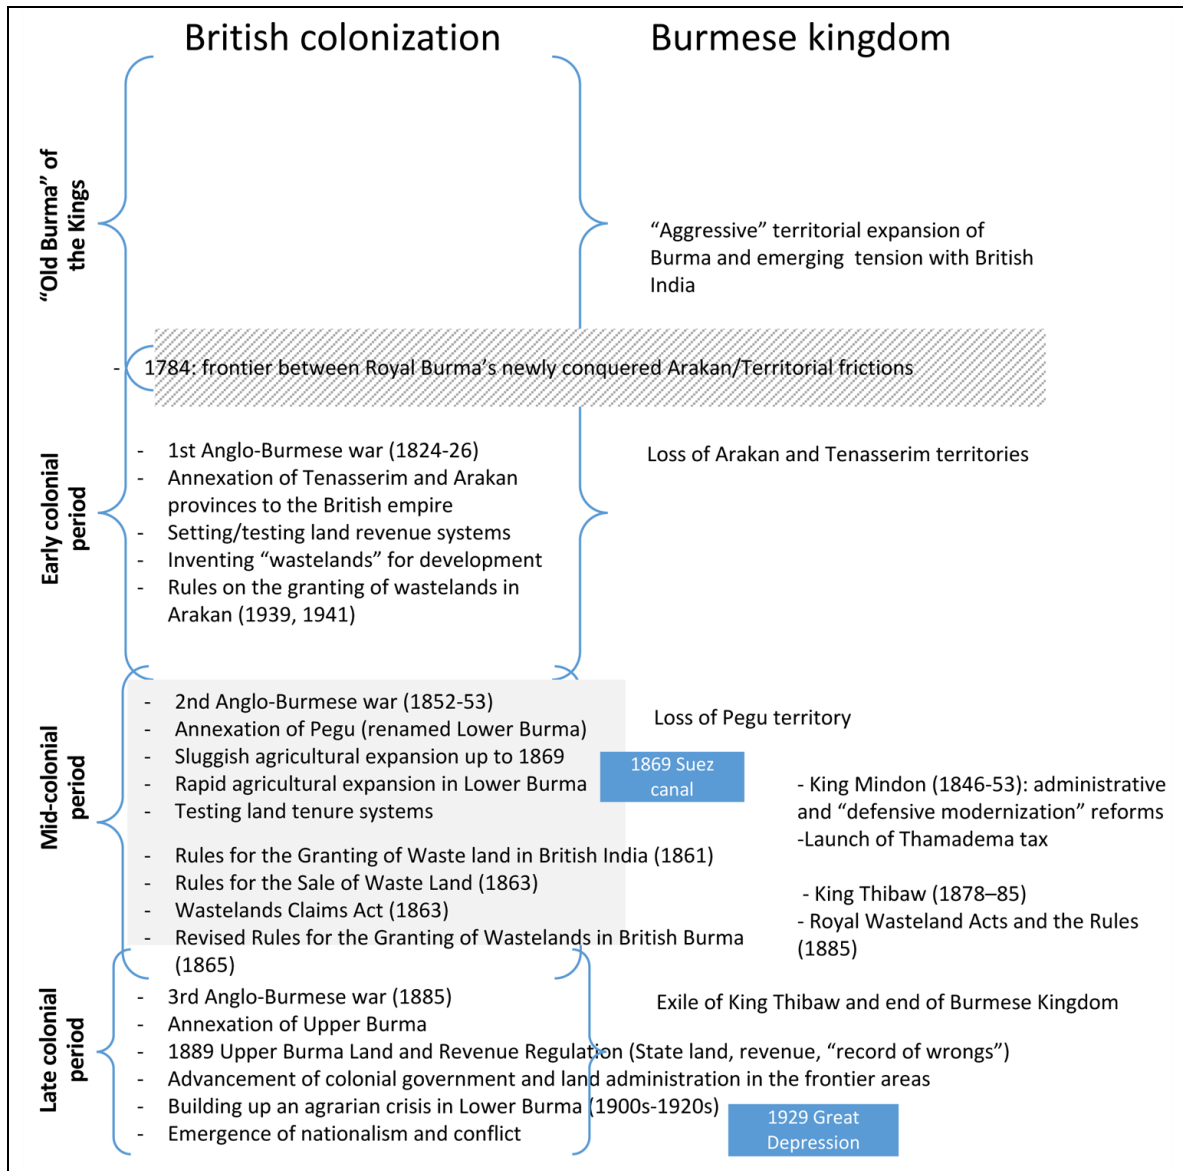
British colonization

Burmese kingdom

"Old Burma" of the Kings

"Aggressive" territorial expansion of Burma and emerging tension with British India

- 1784: frontier between Royal Burma's newly conquered Arakan/Territorial frictions

Early colonial period

- 1st Anglo-Burmese war (1824-26)
- Annexation of Tenasserim and Arakan provinces to the British empire
- Setting/testing land revenue systems
- Inventing "wastelands" for development
- Rules on the granting of wastelands in Arakan (1939, 1941)

Loss of Arakan and Tenasserim territories

Mid-colonial period

- 2nd Anglo-Burmese war (1852-53)
- Annexation of Pegu (renamed Lower Burma)
- Sluggish agricultural expansion up to 1869
- Rapid agricultural expansion in Lower Burma
- Testing land tenure systems

- Rules for the Granting of Waste land in British India (1861)
- Rules for the Sale of Waste Land (1863)
- Wastelands Claims Act (1863)
- Revised Rules for the Granting of Wastelands in British Burma (1865)

Loss of Pegu territory

1869 Suez canal

- King Mindon (1846-53): administrative and "defensive modernization" reforms
-Launch of Thamadema tax

- King Thibaw (1878–85)
- Royal Wasteland Acts and the Rules (1885)

Late colonial period

- 3rd Anglo-Burmese war (1885)
- Annexation of Upper Burma
- 1889 Upper Burma Land and Revenue Regulation (State land, revenue, "record of wrongs")
- Advancement of colonial government and land administration in the frontier areas
- Building up an agrarian crisis in Lower Burma (1900s-1920s)
- Emergence of nationalism and conflict

Exile of King Thibaw and end of Burmese Kingdom

1929 Great Depression